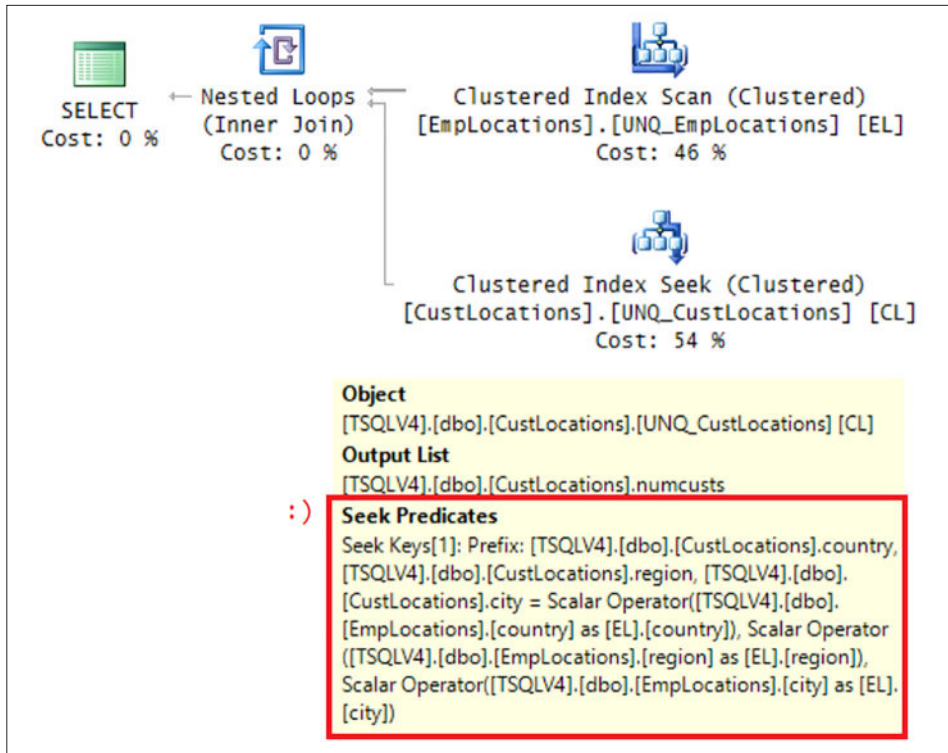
SELECT
Cost: 0 %

Nested Loops
(Inner Join)
Cost: 0 %

Clustered Index Scan (Clustered)
[EmpLocations].[UNQ_EmpLocations] [EL]
Cost: 46 %

Clustered Index Seek (Clustered)
[CustLocations].[UNQ_CustLocations] [CL]
Cost: 54 %

Object
[TSQLV4].[dbo].[CustLocations].[UNQ_CustLocations] [CL]

Output List
[TSQLV4].[dbo].[CustLocations].numcusts

:)

Seek Predicates
Seek Keys[1]: Prefix: [TSQLV4].[dbo].[CustLocations].country, [TSQLV4].[dbo].[CustLocations].region, [TSQLV4].[dbo].[CustLocations].city = Scalar Operator([TSQLV4].[dbo].[EmpLocations].[country] as [EL].[country]), Scalar Operator([TSQLV4].[dbo].[EmpLocations].[region] as [EL].[region]), Scalar Operator([TSQLV4].[dbo].[EmpLocations].[city] as [EL].[city])